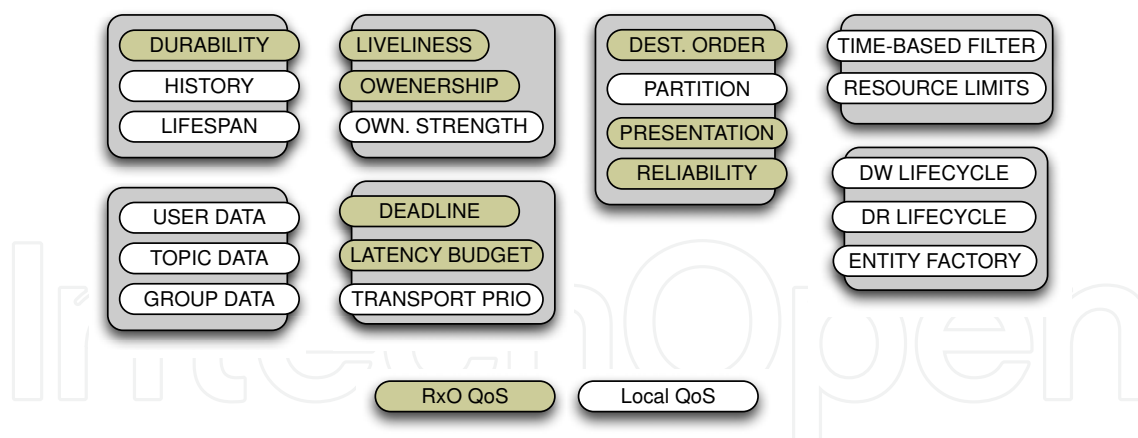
DURABILITY
HISTORY
LIFESPAN

LIVELINESS
OWENERSHIP
OWN. STRENGTH

DEST. ORDER
PARTITION
PRESENTATION
RELIABILITY

TIME-BASED FILTER
RESOURCE LIMITS

USER DATA
TOPIC DATA
GROUP DATA

DEADLINE
LATENCY BUDGET
TRANSPORT PRIO

DW LIFECYCLE
DR LIFECYCLE
ENTITY FACTORY

RxO QoS
Local QoS

IntechOpen